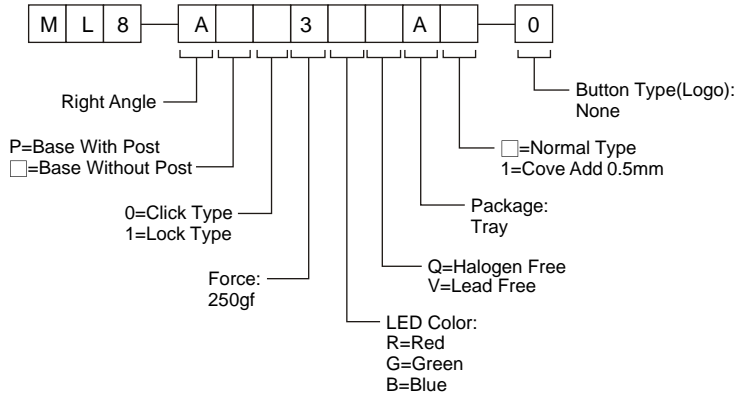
| M | L | 8 |
|---|---|---|

| A |  |  | 3 |  |  | A |  |
|---|---|---|---|---|---|---|---|

| 0 |
|---|

Button Type(Logo): None

□=Normal Type
1=Cove Add 0.5mm

Package: Tray

Q=Halogen Free
V=Lead Free

LED Color:
R=Red
G=Green
B=Blue

Force: 250gf

0=Click Type
1=Lock Type

P=Base With Post
□=Base Without Post

Right Angle